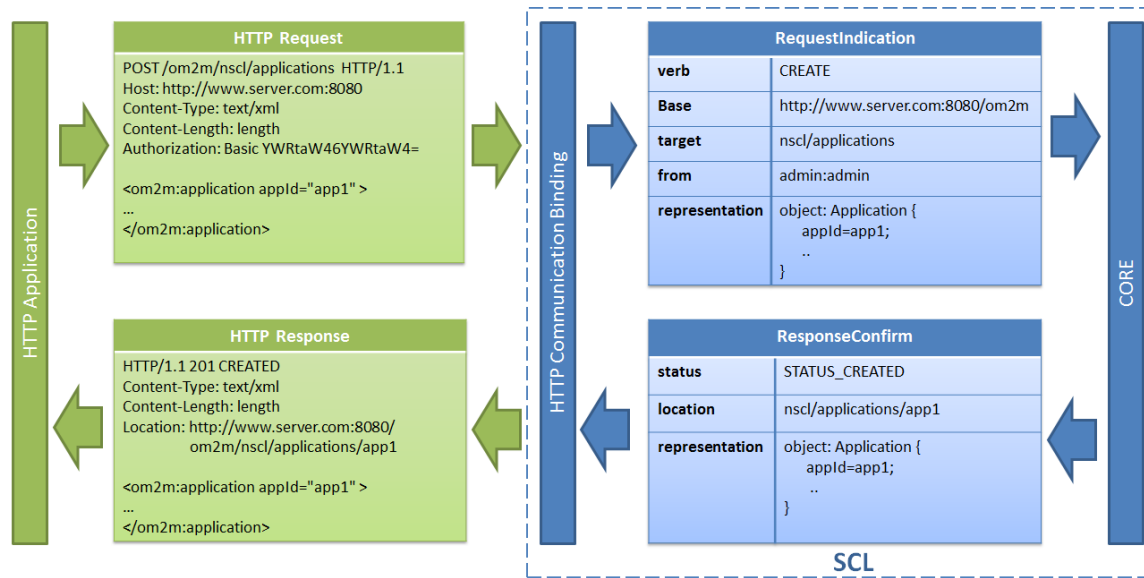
HTTP Application

HTTP Request

POST /om2m/nscl/applications HTTP/1.1
Host: http://www.server.com:8080
Content-Type: text/xml
Content-Length: length
Authorization: Basic YWRtaW46YWRtaW4=

<om2m:application appId="app1" >
...
</om2m:application>

HTTP Response

HTTP/1.1 201 CREATED
Content-Type: text/xml
Content-Length: length
Location: http://www.server.com:8080/om2m/nscl/applications/app1

<om2m:application appId="app1" >
...
</om2m:application>

HTTP Communication Binding

RequestIndication

| verb | CREATE |
|---|---|
| Base | http://www.server.com:8080/om2m |
| target | nscl/applications |
| from | admin:admin |
| representation | object: Application { appId=app1; .. } |

ResponseConfirm

| status | STATUS_CREATED |
|---|---|
| location | nscl/applications/app1 |
| representation | object: Application { appId=app1; .. } |

CORE

SCL